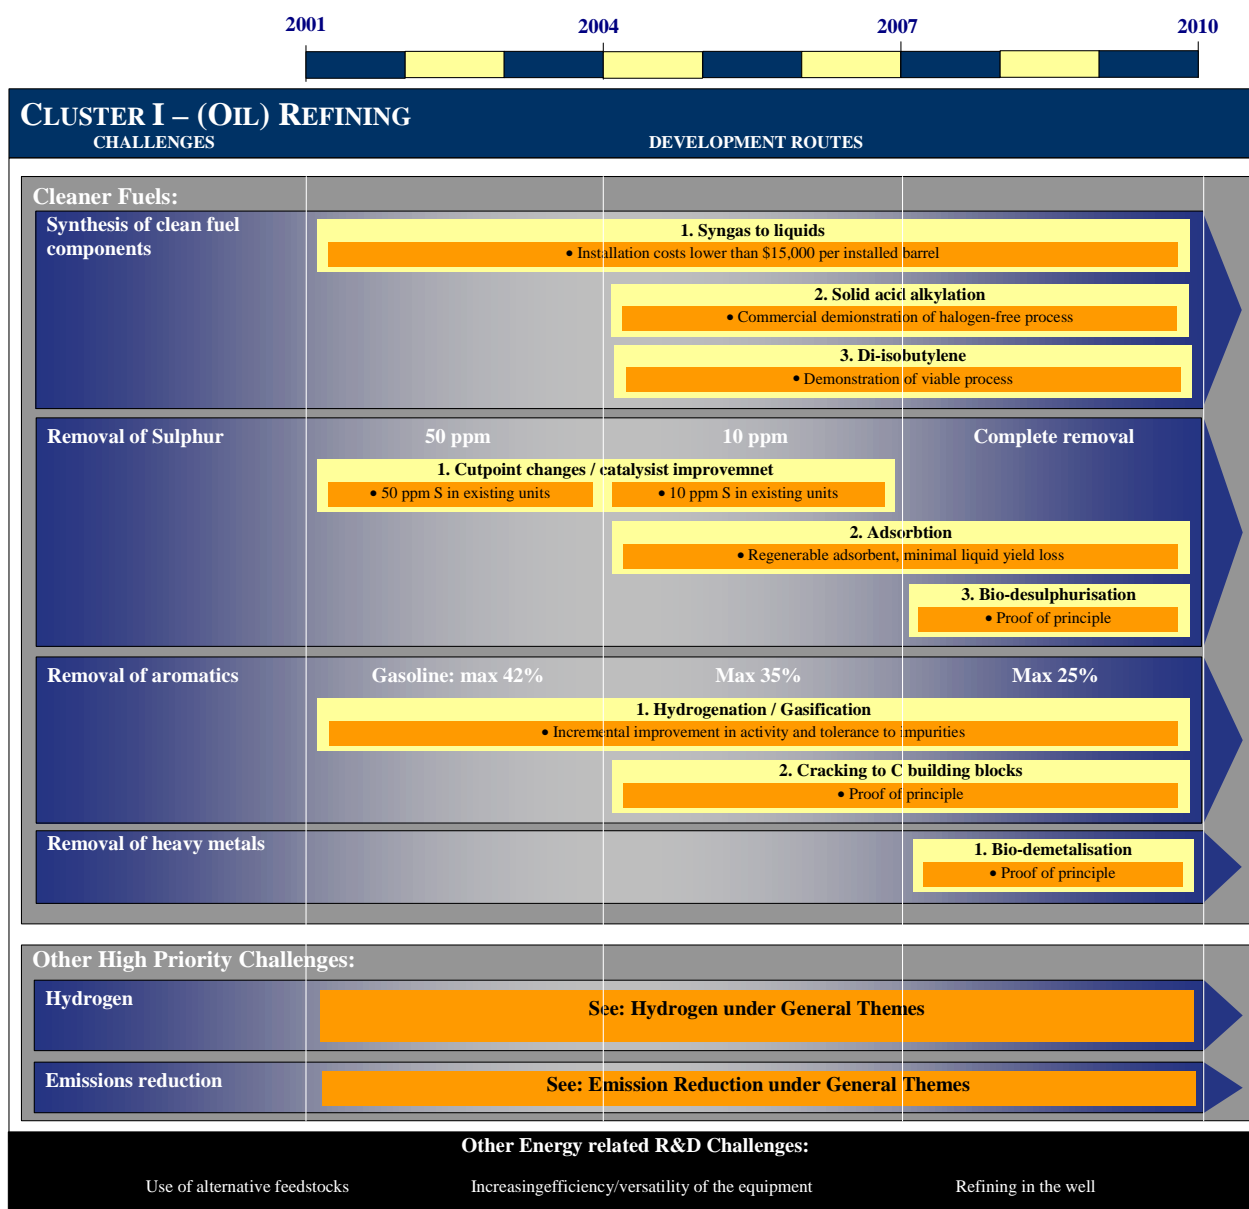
2001 2004 2007 2010

CLUSTER I – (OIL) REFINING
CHALLENGES
DEVELOPMENT ROUTES

Cleaner Fuels:

Synthesis of clean fuel components

1. Syngas to liquids
• Installation costs lower than $15,000 per installed barrel

2. Solid acid alkylation
• Commercial demionstration of halogen-free process

3. Di-isobutylene
• Demonstration of viable process

Removal of Sulphur
50 ppm
10 ppm
Complete removal

1. Cutpoint changes / catalysist improvemnet
• 50 ppm S in existing units
• 10 ppm S in existing units

2. Adsorbtion
• Regenerable adsorbent, minimal liquid yield loss

3. Bio-desulphurisation
• Proof of principle

Removal of aromatics
Gasoline: max 42%
Max 35%
Max 25%

1. Hydrogenation / Gasification
• Incremental improvement in activity and tolerance to impurities

2. Cracking to C building blocks
• Proof of principle

Removal of heavy metals

1. Bio-demetalisation
• Proof of principle

Other High Priority Challenges:

Hydrogen
See: Hydrogen under General Themes

Emissions reduction
See: Emission Reduction under General Themes

Other Energy related R&D Challenges:

Use of alternative feedstocks
Increasingefficiency/versatility of the equipment
Refining in the well